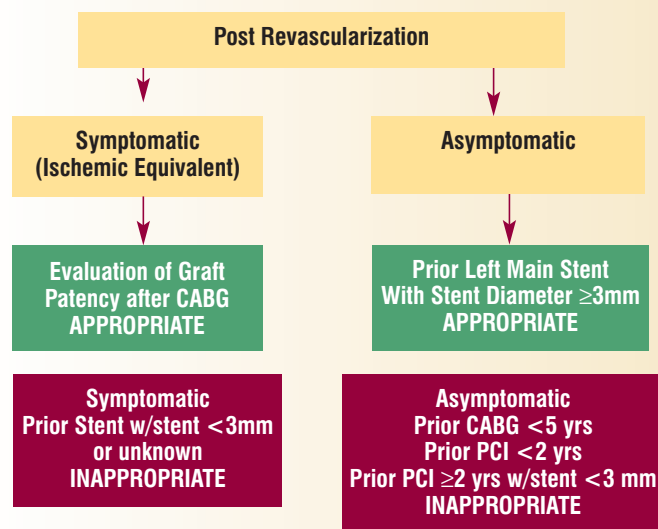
Post Revascularization

Symptomatic
(Ischemic Equivalent)

Asymptomatic

Evaluation of Graft Patency after CABG
APPROPRIATE

Prior Left Main Stent With Stent Diameter $\geq$3mm
APPROPRIATE

Symptomatic
Prior Stent w/stent <3mm or unknown
INAPPROPRIATE

Asymptomatic
Prior CABG <5 yrs
Prior PCI <2 yrs
Prior PCI $\geq$2 yrs w/stent <3 mm
INAPPROPRIATE